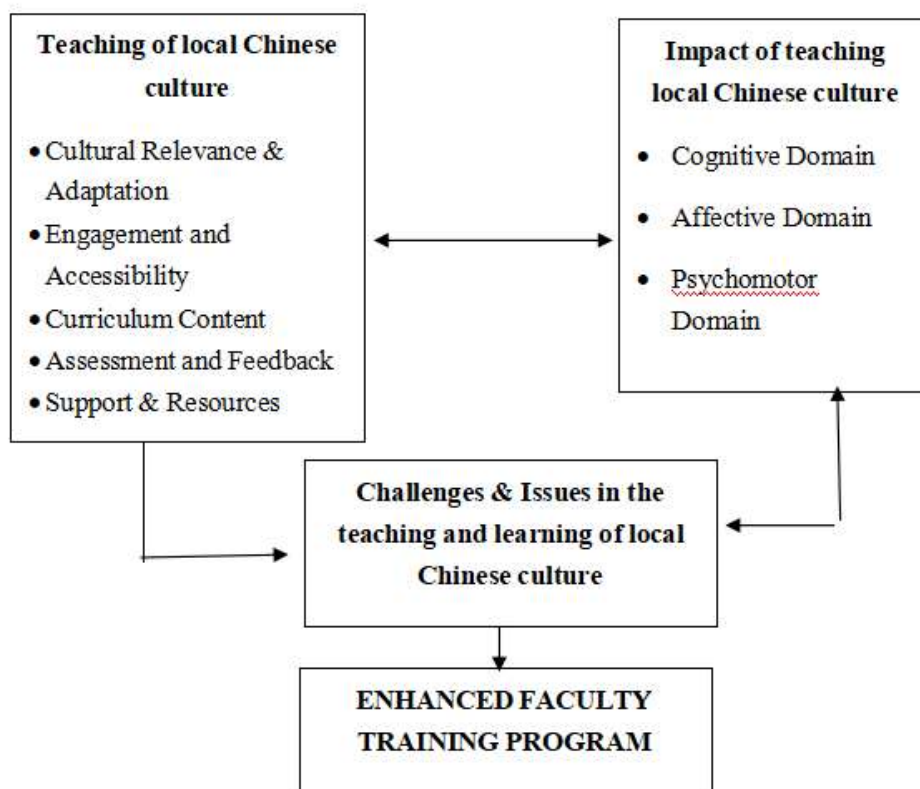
Teaching of local Chinese culture

- Cultural Relevance & Adaptation
- Engagement and Accessibility
- Curriculum Content
- Assessment and Feedback
- Support & Resources

Impact of teaching local Chinese culture

- Cognitive Domain
- Affective Domain
- Psychomotor Domain

Challenges & Issues in the teaching and learning of local Chinese culture

ENHANCED FACULTY TRAINING PROGRAM